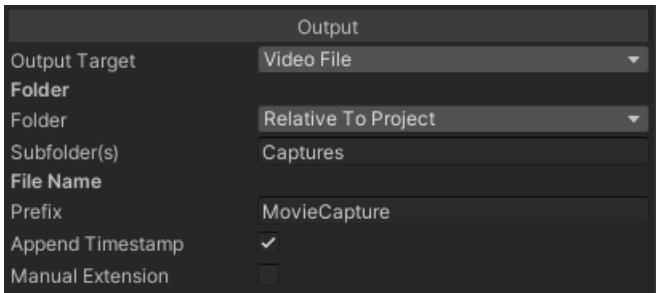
Output

| | |
|---|---|
| Output Target | Video File |
| **Folder** | |
| Folder | Relative To Project |
| Subfolder(s) | Captures |
| **File Name** | |
| Prefix | MovieCapture |
| Append Timestamp | ✓ |
| Manual Extension | |